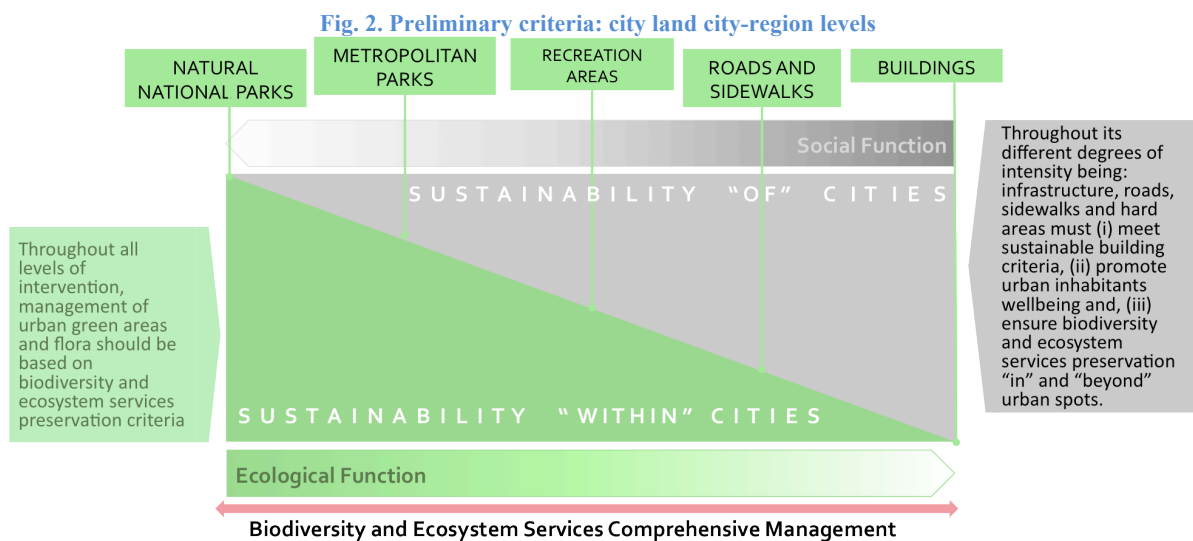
Fig. 2. Preliminary criteria: city land city-region levels

NATURAL NATIONAL PARKS

METROPOLITAN PARKS

RECREATION AREAS

ROADS AND SIDEWALKS

BUILDINGS

Social Function

SUSTAINABILITY "OF" CITIES

Throughout its different degrees of intensity being: infrastructure, roads, sidewalks and hard areas must (i) meet sustainable building criteria, (ii) promote urban inhabitants wellbeing and, (iii) ensure biodiversity and ecosystem services preservation "in" and "beyond" urban spots.

Throughout all levels of intervention, management of urban green areas and flora should be based on biodiversity and ecosystem services preservation criteria

SUSTAINABILITY "WITHIN" CITIES

Ecological Function

Biodiversity and Ecosystem Services Comprehensive Management